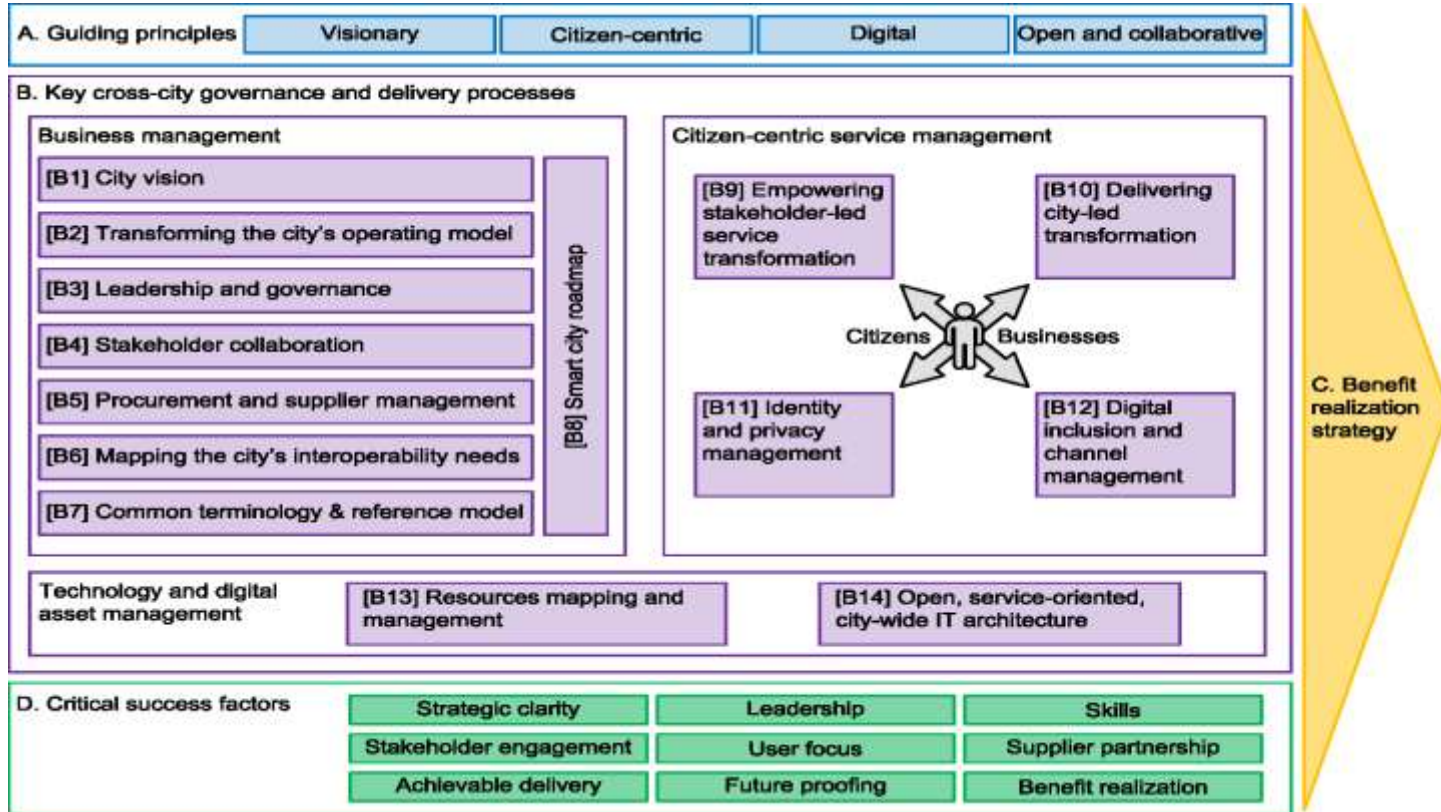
A. Guiding principles

Visionary

Citizen-centric

Digital

Open and collaborative

B. Key cross-city governance and delivery processes

Business management

[B1] City vision

[B2] Transforming the city's operating model

[B3] Leadership and governance

[B4] Stakeholder collaboration

[B5] Procurement and supplier management

[B6] Mapping the city's interoperability needs

[B7] Common terminology & reference model

[B8] Smart city roadmap

Citizen-centric service management

[B9] Empowering stakeholder-led service transformation

[B10] Delivering city-led transformation

Citizens

Businesses

[B11] Identity and privacy management

[B12] Digital inclusion and channel management

Technology and digital asset management

[B13] Resources mapping and management

[B14] Open, service-oriented, city-wide IT architecture

C. Benefit realization strategy

D. Critical success factors

| Strategic clarity | Leadership | Skills |
|---|---|---|
| Stakeholder engagement | User focus | Supplier partnership |
| Achievable delivery | Future proofing | Benefit realization |